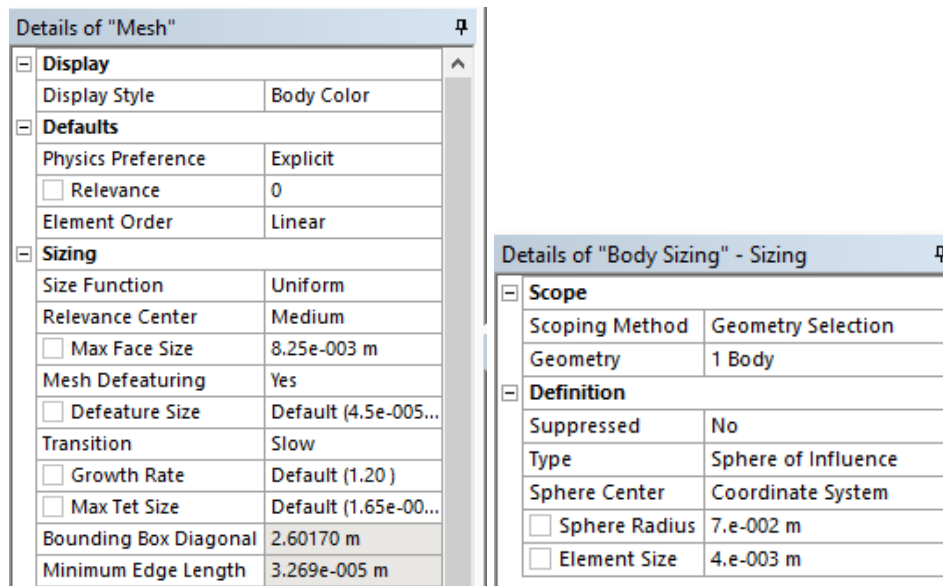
Details of "Mesh"

| Display | |
|---|---|
| Display Style | Body Color |
| **Defaults** | |
| Physics Preference | Explicit |
| Relevance | 0 |
| Element Order | Linear |
| **Sizing** | |
| Size Function | Uniform |
| Relevance Center | Medium |
| Max Face Size | 8.25e-003 m |
| Mesh Defeaturing | Yes |
| Defeature Size | Default (4.5e-005... |
| Transition | Slow |
| Growth Rate | Default (1.20 ) |
| Max Tet Size | Default (1.65e-00... |
| Bounding Box Diagonal | 2.60170 m |
| Minimum Edge Length | 3.269e-005 m |

Details of "Body Sizing" - Sizing

| Scope | |
|---|---|
| Scoping Method | Geometry Selection |
| Geometry | 1 Body |
| **Definition** | |
| Suppressed | No |
| Type | Sphere of Influence |
| Sphere Center | Coordinate System |
| Sphere Radius | 7.e-002 m |
| Element Size | 4.e-003 m |